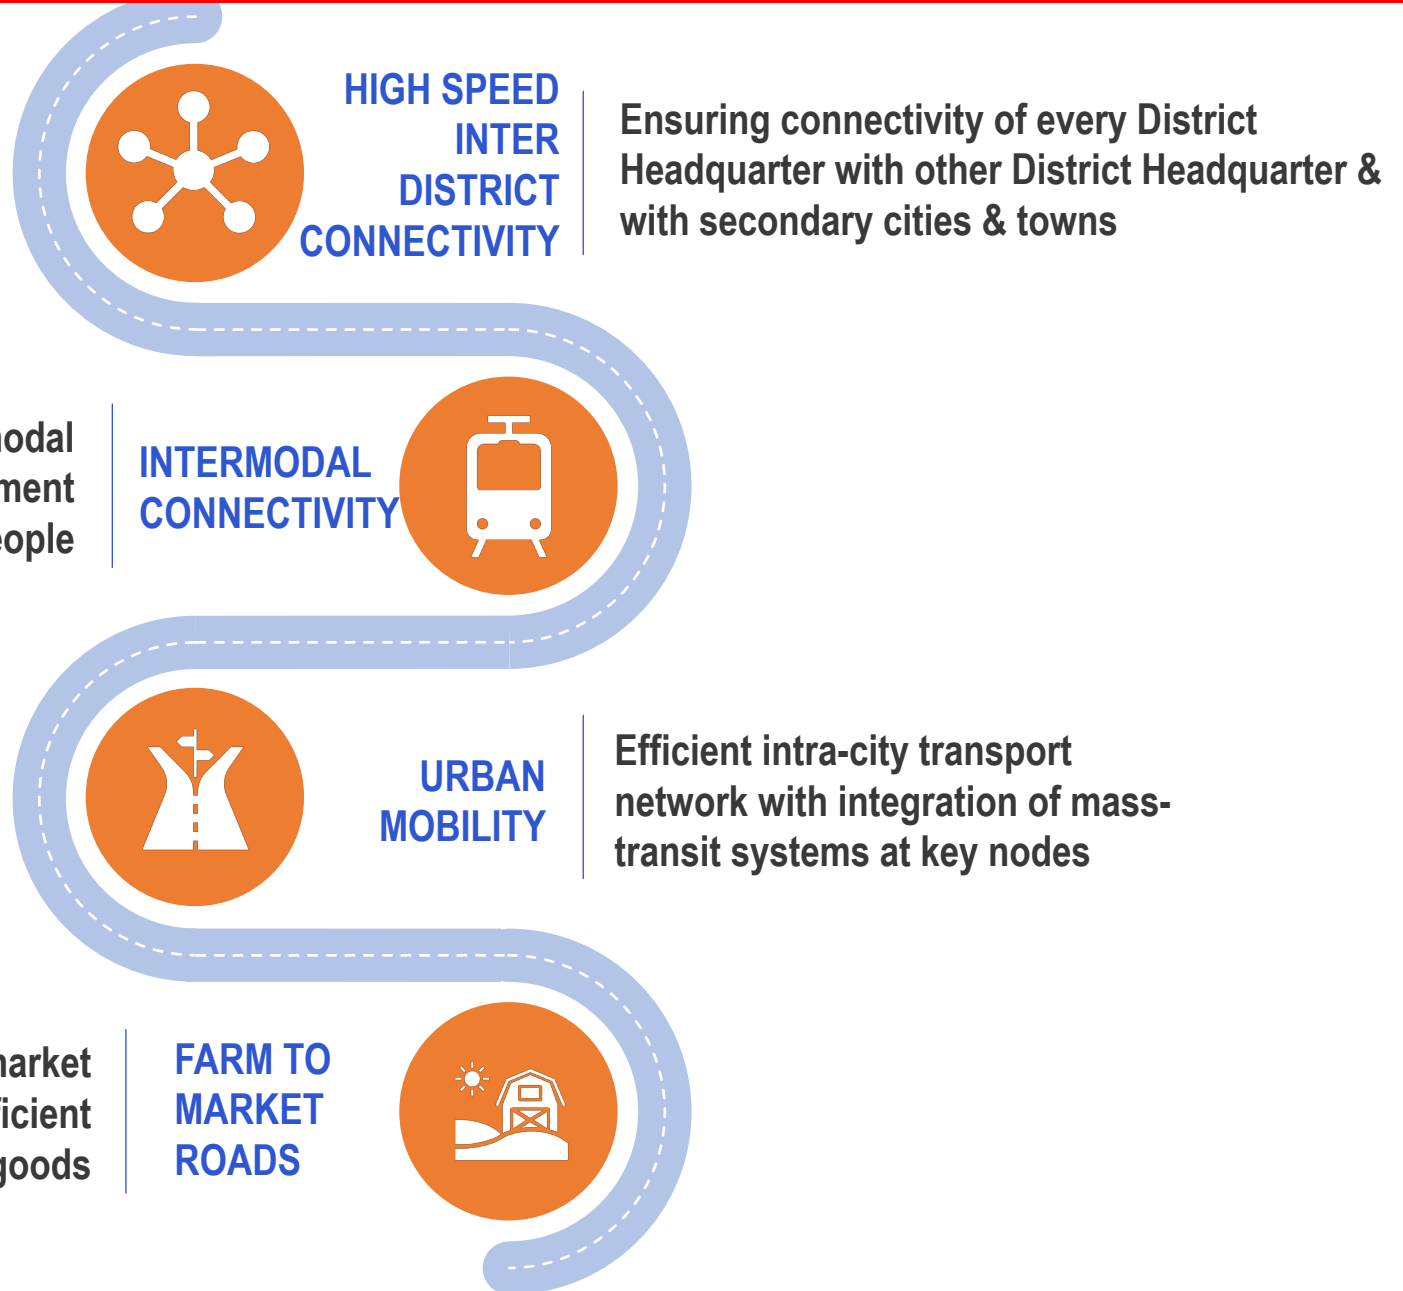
HIGH SPEED INTER DISTRICT CONNECTIVITY

Ensuring connectivity of every District Headquarter with other District Headquarter & with secondary cities & towns

nodal
ment
eople

INTERMODAL CONNECTIVITY

URBAN MOBILITY

Efficient intra-city transport network with integration of mass-transit systems at key nodes

arket
ficient
goods

FARM TO MARKET ROADS